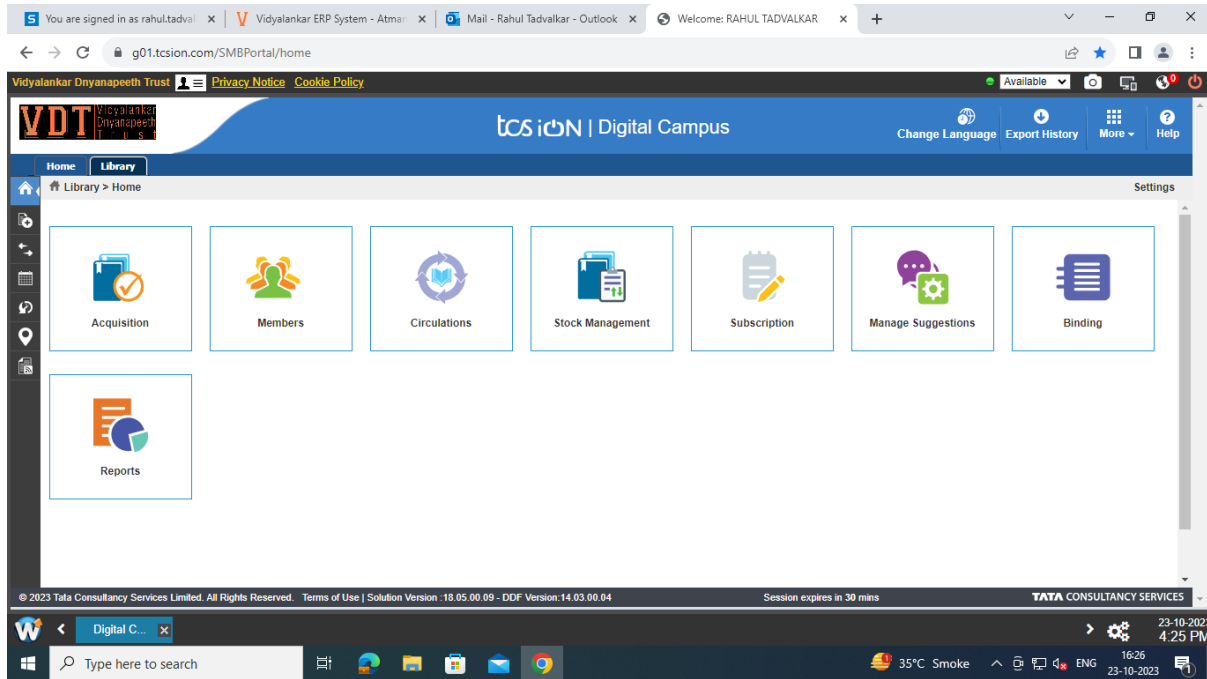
You are signed in as rahul.tadval | Vidyalankar ERP System - Atmar | Mail - Rahul Tadvalkar - Outlook | Welcome: RAHUL TADVALKAR

g01.tcsion.com/SMBPortal/home

Vidyalankar Dnyanapeeth Trust Privacy Notice Cookie Policy

Available

VDT Vidyalankar Dnyanapeeth Trust

tcs iON | Digital Campus

Change Language Export History More Help

Home Library

Library > Home

Settings

Acquisition

Members

Circulations

Stock Management

Subscription

Manage Suggestions

Binding

Reports

© 2023 Tata Consultancy Services Limited. All Rights Reserved. Terms of Use | Solution Version :18.05.00.09 - DDF Version:14.03.00.04

Session expires in 30 mins

TATA CONSULTANCY SERVICES

Digital C...

23-10-202
4:25 PM

Type here to search

35°C Smoke ENG 16:26 23-10-2023